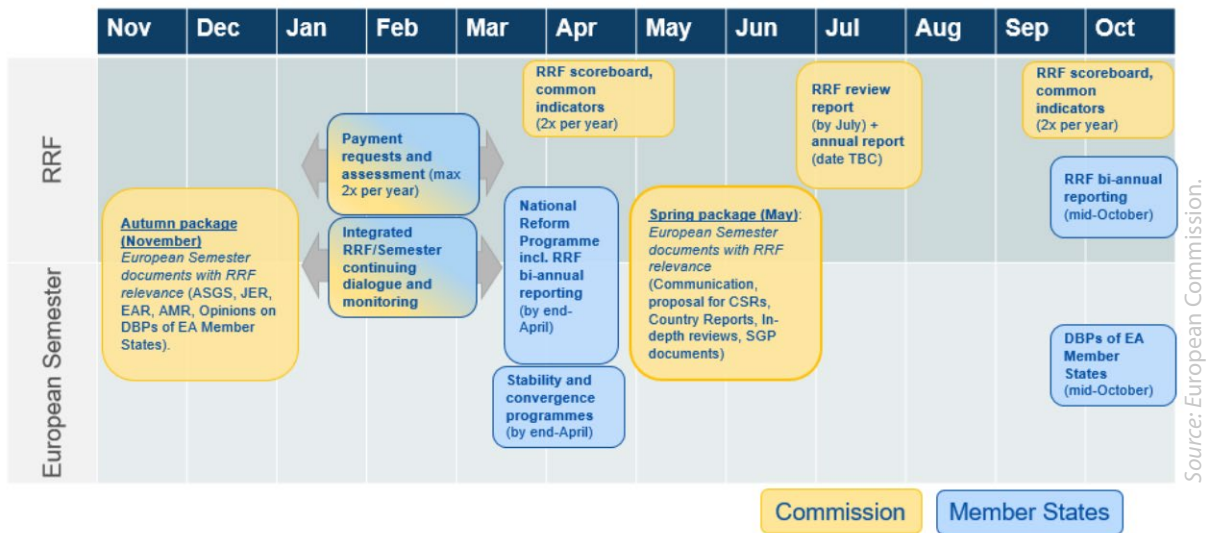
Nov | Dec | Jan | Feb | Mar | Apr | May | Jun | Jul | Aug | Sep | Oct

RRF

European Semester

RRF scoreboard, common indicators (2x per year)

RRF review report (by July) + annual report (date TBC)

RRF scoreboard, common indicators (2x per year)

Payment requests and assessment (max 2x per year)

RRF bi-annual reporting (mid-October)

Autumn package (November) European Semester documents with RRF relevance (ASGS, JER, EAR, AMR, Opinions on DBPs of EA Member States).

Integrated RRF/Semester continuing dialogue and monitoring

National Reform Programme incl. RRF bi-annual reporting (by end-April)

Spring package (May): European Semester documents with RRF relevance (Communication, proposal for CSRs, Country Reports, In-depth reviews, SGP documents)

DBPs of EA Member States (mid-October)

Stability and convergence programmes (by end-April)

Commission

Member States

Source: European Commission.